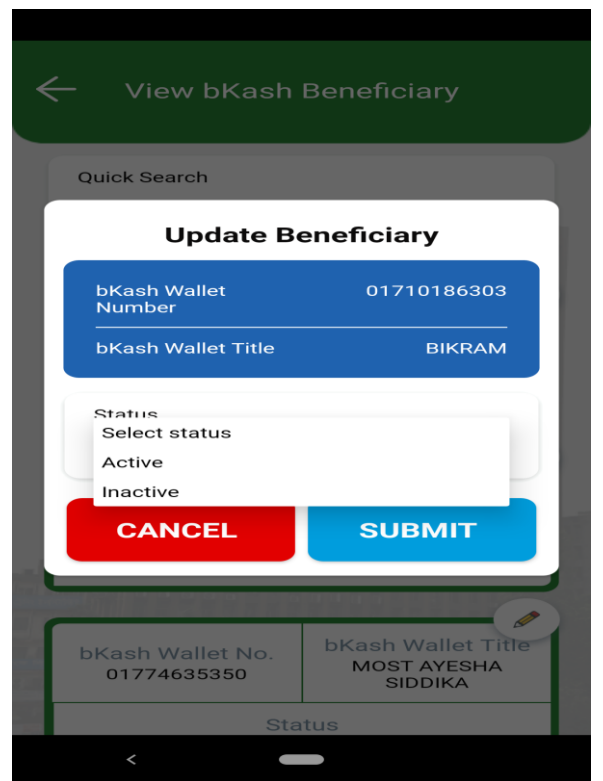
View bKash Beneficiary

Quick Search

Update Beneficiary

bKash Wallet Number 01710186303

bKash Wallet Title BIKRAM

Status

Select status

Active

Inactive

CANCEL

SUBMIT

| bKash Wallet No. | bKash Wallet Title |
|---|---|
| 01774635350 | MOST AYESHA SIDDIKA |

Status

<